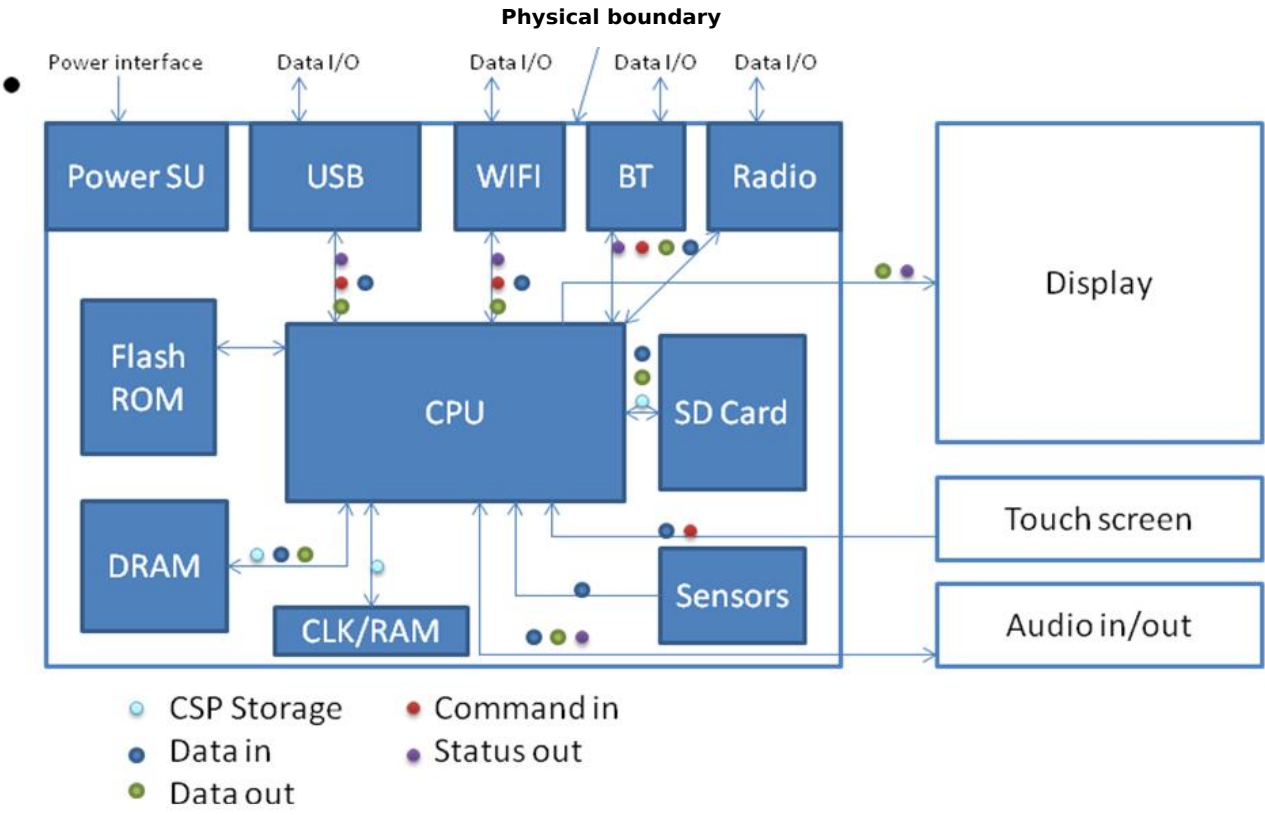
Physical boundary

Power interface
Data I/O
Data I/O
Data I/O
Data I/O

Power SU
USB
WIFI
BT
Radio

Display

Flash ROM

CPU

SD Card

DRAM

CLK/RAM

Sensors

Touch screen

Audio in/out

CSP Storage
Data in
Data out
Command in
Status out